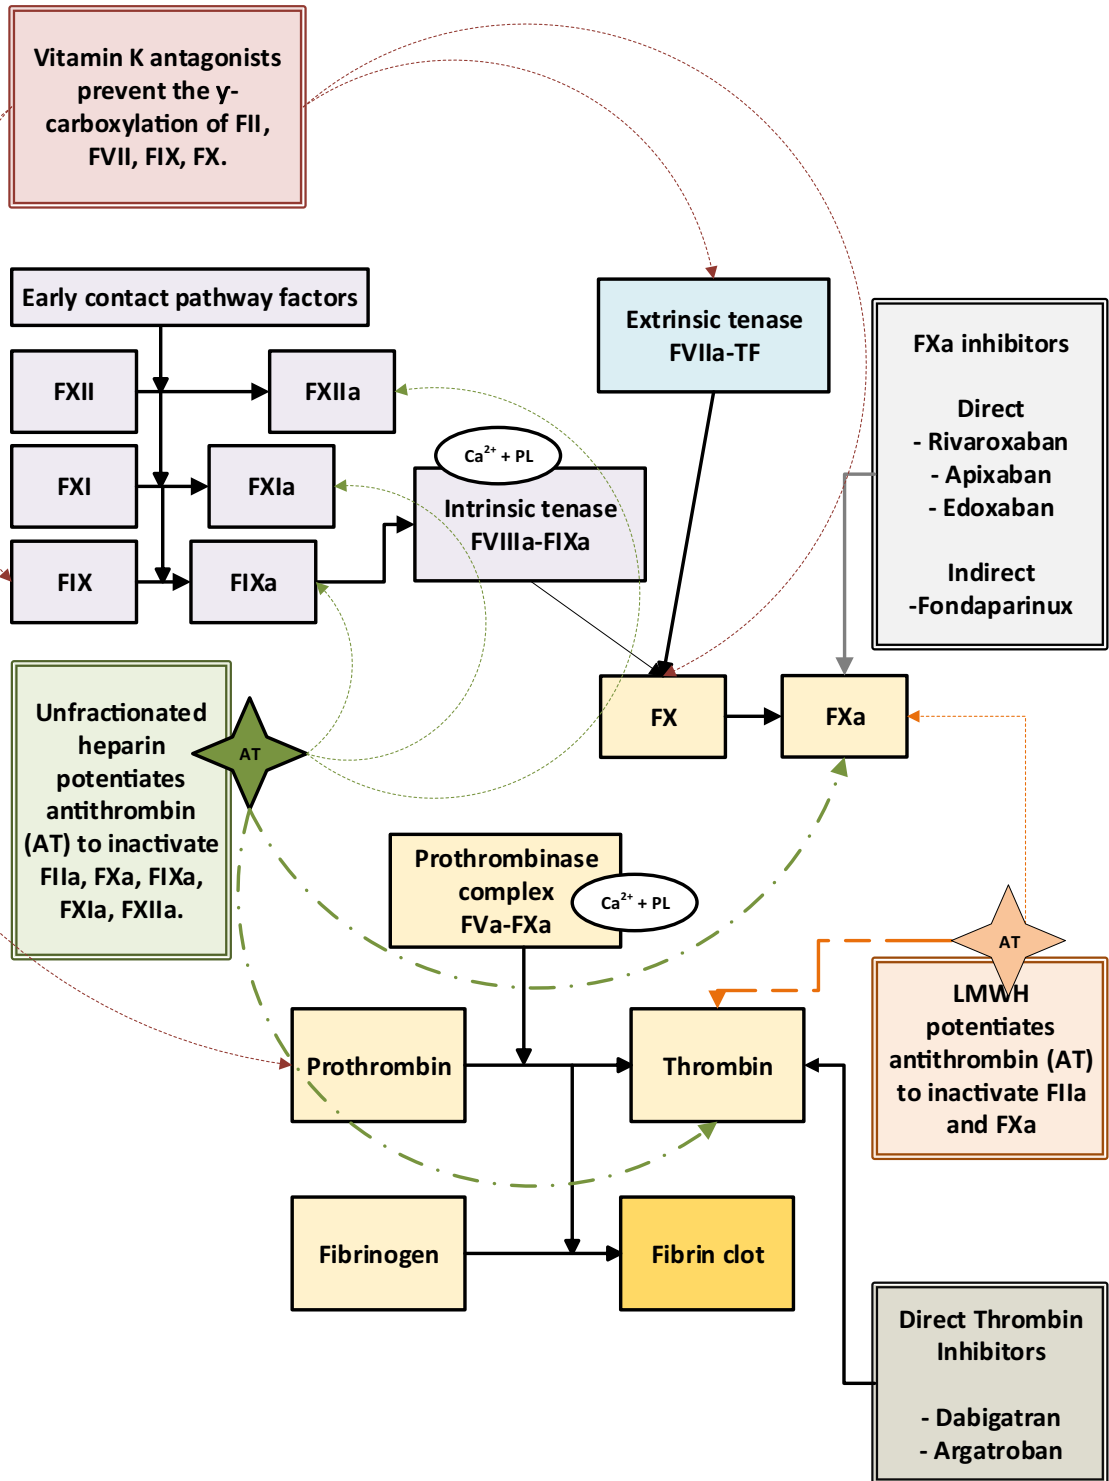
Vitamin K antagonists prevent the γ-carboxylation of FII, FVII, FIX, FX.

Early contact pathway factors

FXII

FXIIa

FXI

FXIa

FIX

FIXa

$Ca^{2+}$ + PL

Intrinsic tenase FVIIIa-FIXa

Extrinsic tenase FVIIa-TF

FXa inhibitors

Direct
- Rivaroxaban
- Apixaban
- Edoxaban

Indirect
-Fondaparinux

Unfractionated heparin potentiates antithrombin (AT) to inactivate FIIa, FXa, FIXa, FXIa, FXIIa.

AT

FX

FXa

Prothrombinase complex FVa-FXa

$Ca^{2+}$ + PL

AT

LMWH potentiates antithrombin (AT) to inactivate FIIa and FXa

Prothrombin

Thrombin

Fibrinogen

Fibrin clot

Direct Thrombin Inhibitors

- Dabigatran
- Argatroban